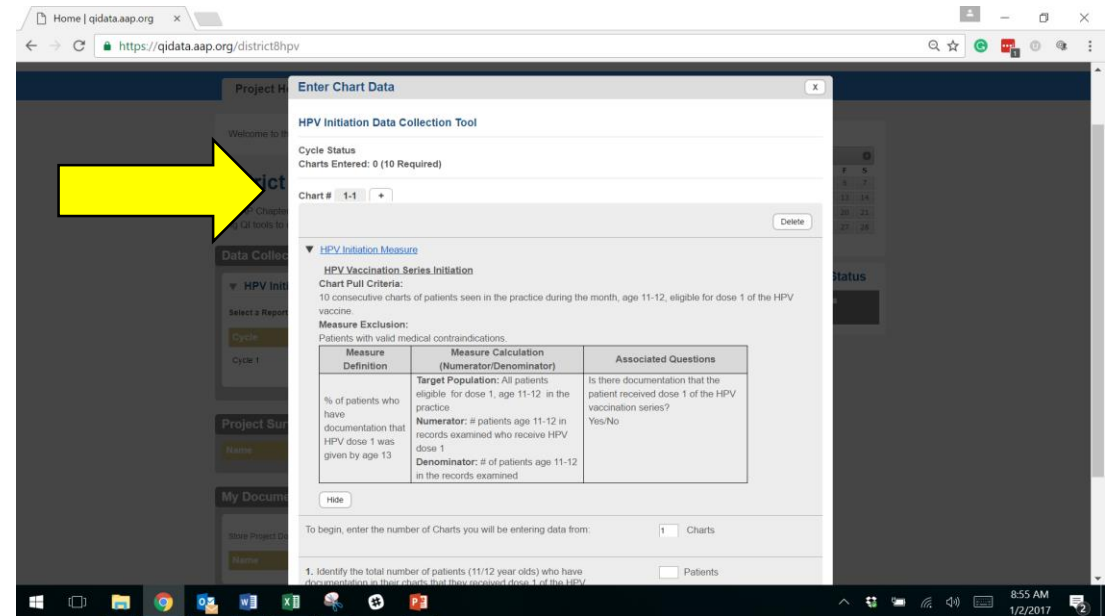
Home | qidata.aap.org ×

https://qidata.aap.org/district8hpv

Project H

Welcome to th

rict

Chapter

QI tools to

Data Collec

HPV Initi

Select a Report

Cycle

Cycle 1

Project Sur

Name

My Docume

Store Project Do

Name

Status

Enter Chart Data

x

HPV Initiation Data Collection Tool

Cycle Status
Charts Entered: 0 (10 Required)

Chart # 1-1 +

Delete

▼ HPV Initiation Measure

HPV Vaccination Series Initiation
Chart Pull Criteria:
10 consecutive charts of patients seen in the practice during the month, age 11-12, eligible for dose 1 of the HPV vaccine.
Measure Exclusion:
Patients with valid medical contraindications.

| Measure Definition | Measure Calculation (Numerator/Denominator) | Associated Questions |
|---|---|---|
| % of patients who have documentation that HPV dose 1 was given by age 13 | Target Population: All patients eligible for dose 1, age 11-12 in the practice Numerator: # patients age 11-12 in records examined who receive HPV dose 1 Denominator: # of patients age 11-12 in the records examined | Is there documentation that the patient received dose 1 of the HPV vaccination series? Yes/No |

Hide

To begin, enter the number of Charts you will be entering data from: 1 Charts

1. Identify the total number of patients (11/12 year olds) who have documentation in their charts that they received dose 1 of the HPV Patients

8:55 AM
1/2/2017